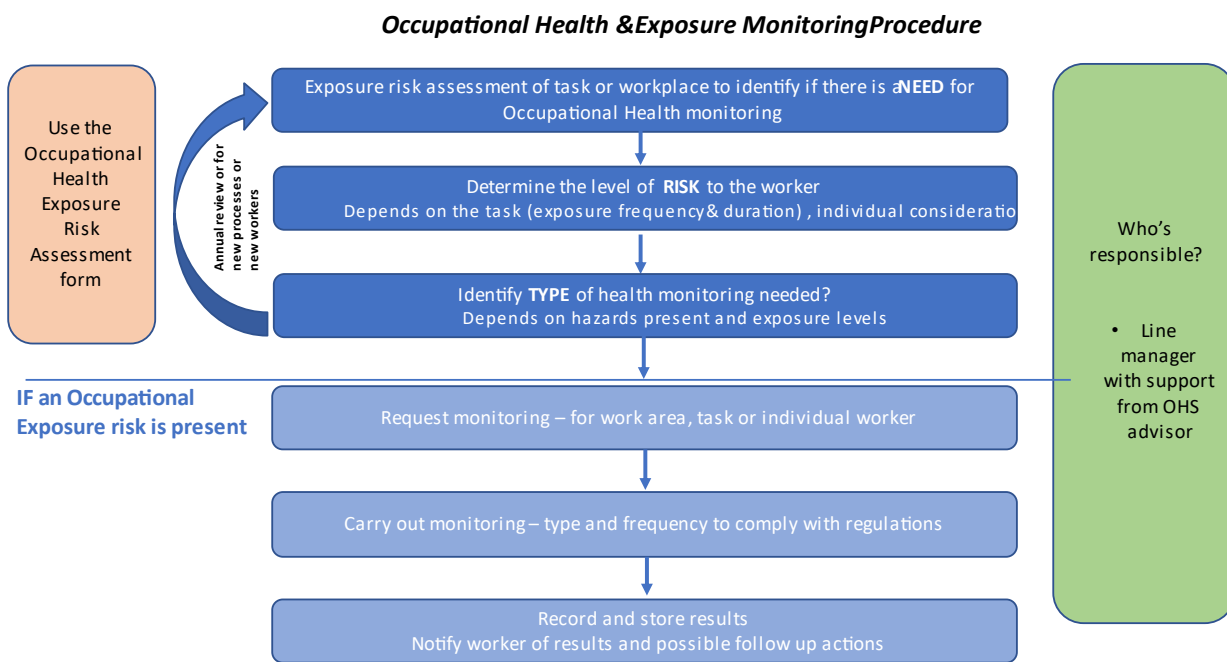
Occupational Health &Exposure MonitoringProcedure

Use the Occupational Health Exposure Risk Assessment form

Annual review or for new processes or new workers

Exposure risk assessment of task or workplace to identify if there is aNEED for Occupational Health monitoring

Determine the level of RISK to the worker
Depends on the task (exposure frequency& duration) , individual consideratio

Identify TYPE of health monitoring needed?
Depends on hazards present and exposure levels

IF an Occupational Exposure risk is present

Request monitoring – for work area, task or individual worker

Carry out monitoring – type and frequency to comply with regulations

Record and store results
Notify worker of results and possible follow up actions

Who's responsible?

• Line manager with support from OHS advisor